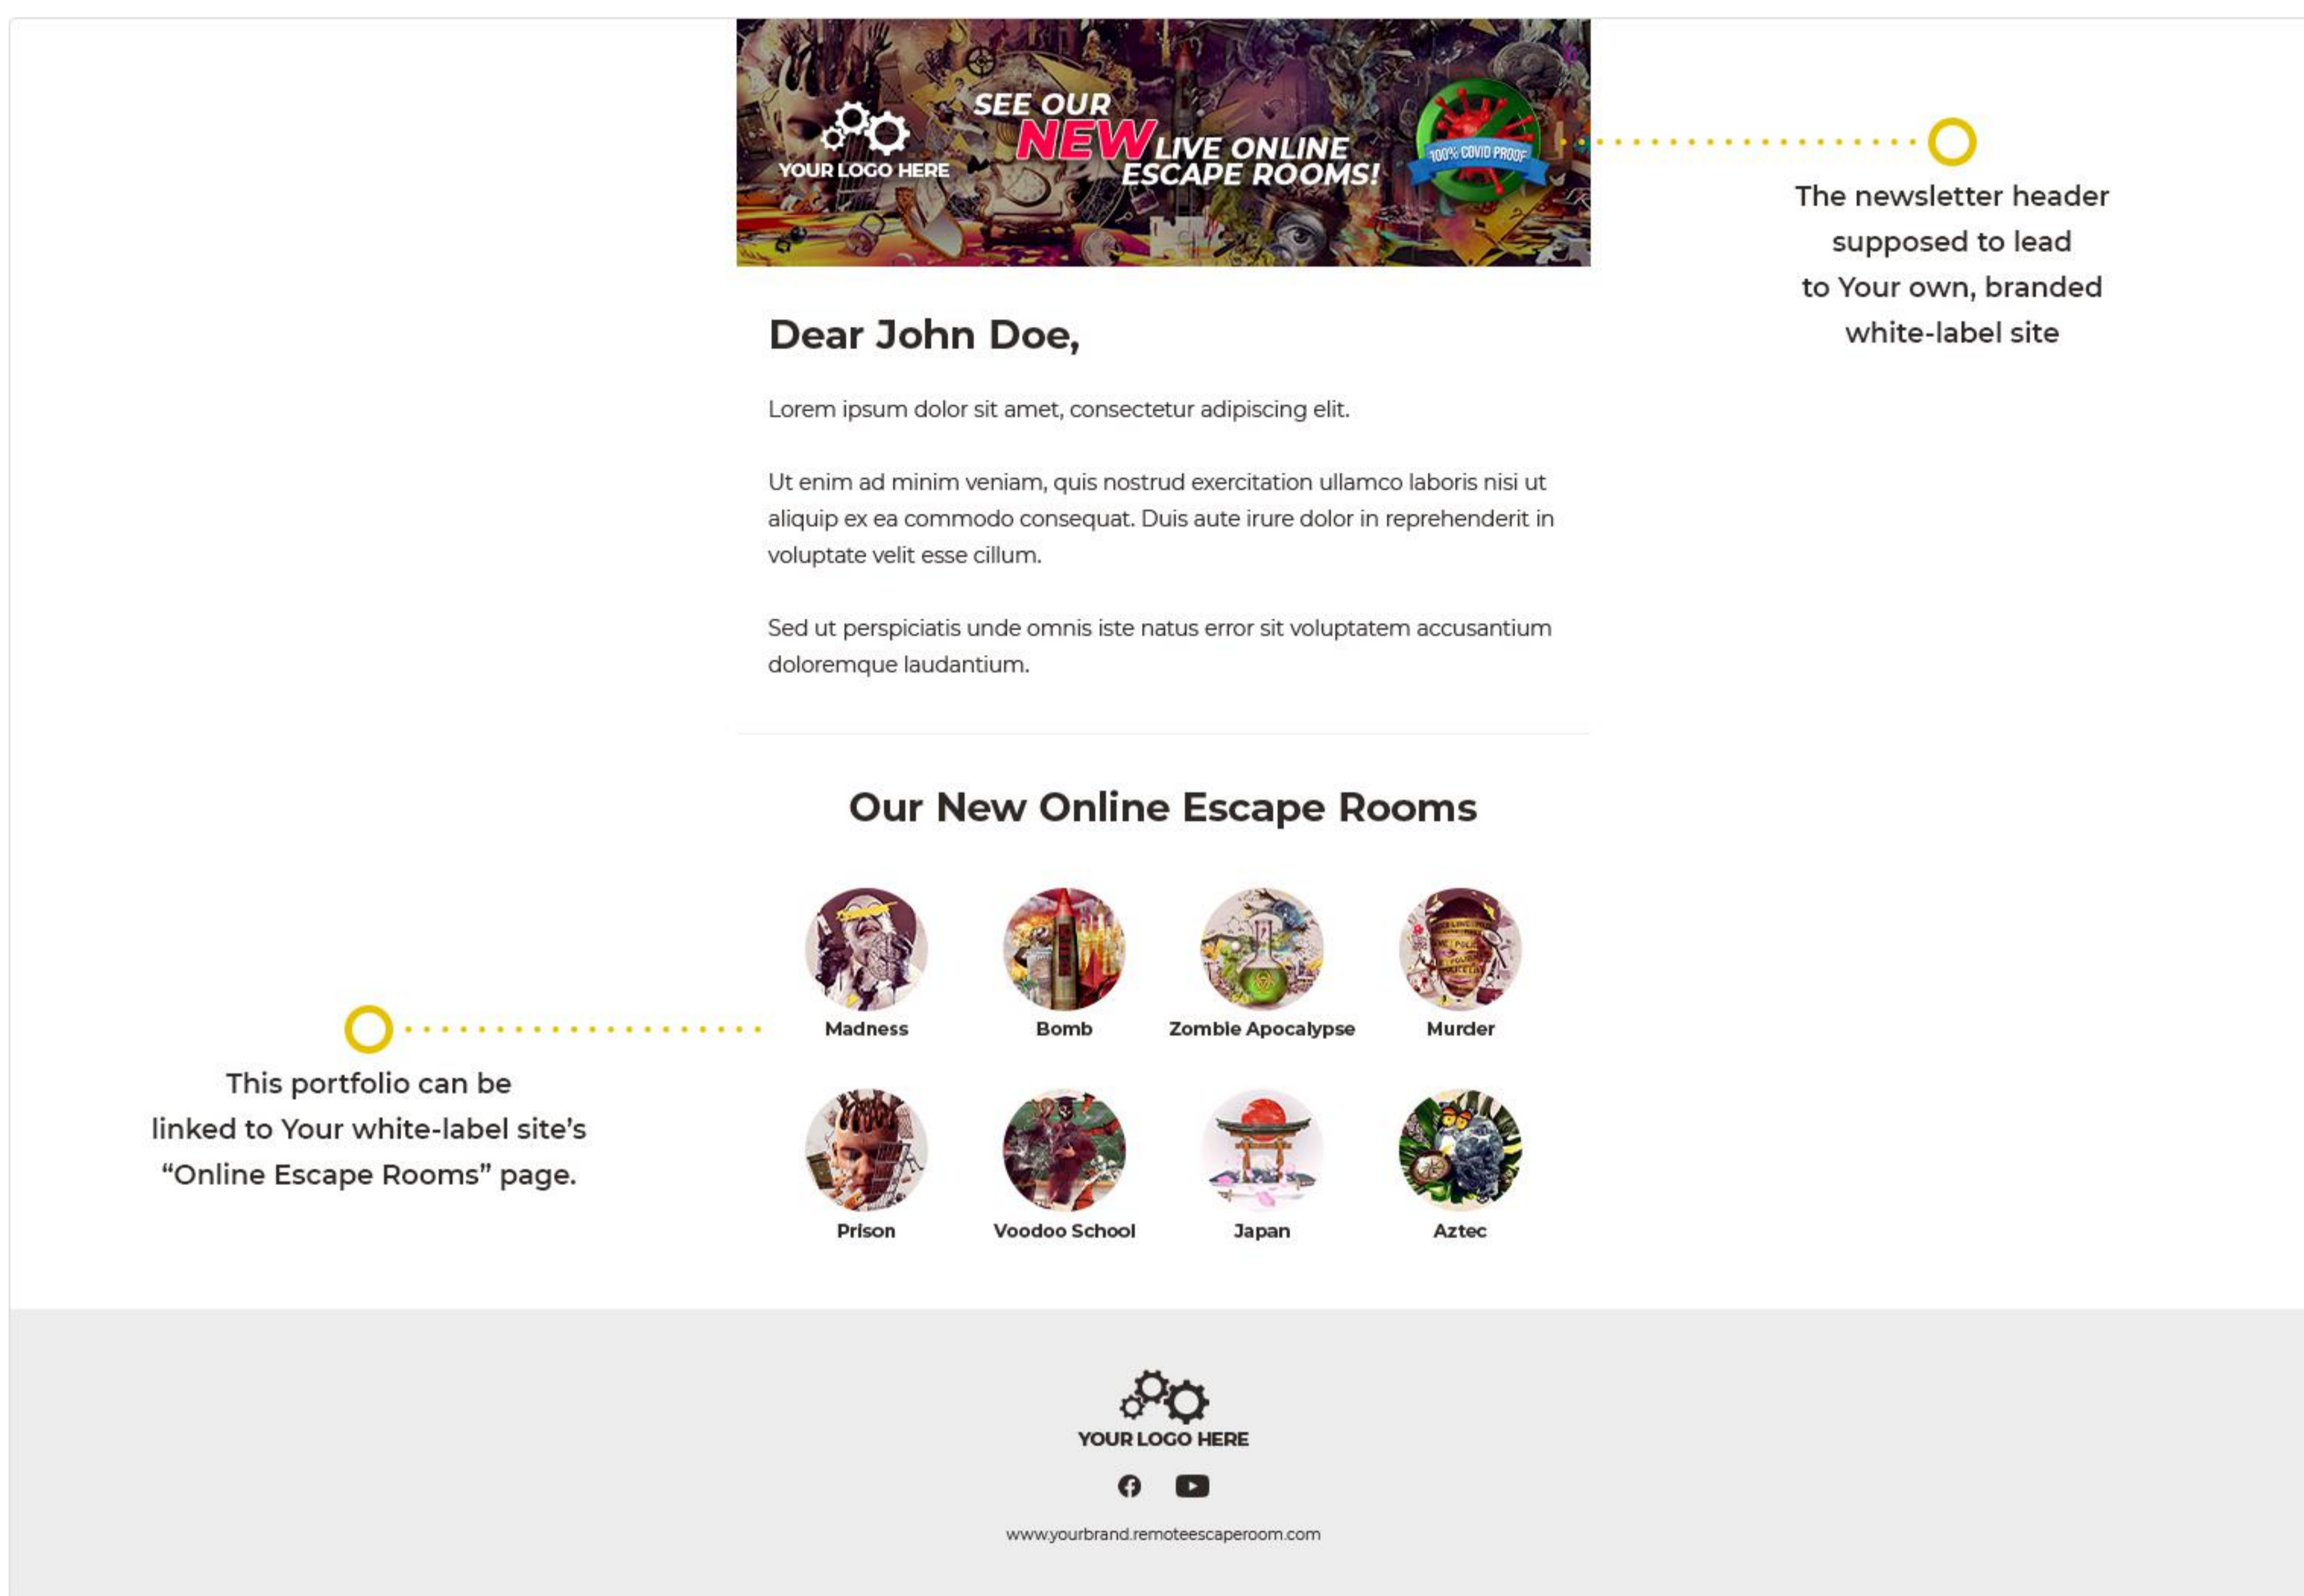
YOUR LOGO HERE

SEE OUR NEW LIVE ONLINE ESCAPE ROOMS!

100% COVID PROOF

The newsletter header supposed to lead to Your own, branded white-label site

Dear John Doe,

Lorem ipsum dolor sit amet, consectetur adipiscing elit.

Ut enim ad minim veniam, quis nostrud exercitation ullamco laboris nisi ut aliquip ex ea commodo consequat. Duis aute irure dolor in reprehenderit in voluptate velit esse cillum.

Sed ut perspiciatis unde omnis iste natus error sit voluptatem accusantium doloremque laudantium.

Our New Online Escape Rooms

Madness

Bomb

Zombie Apocalypse

Murder

This portfolio can be linked to Your white-label site's "Online Escape Rooms" page.

Prison

Voodoo School

Japan

Aztec

YOUR LOGO HERE

www.yourbrand.remoteescaperoom.com